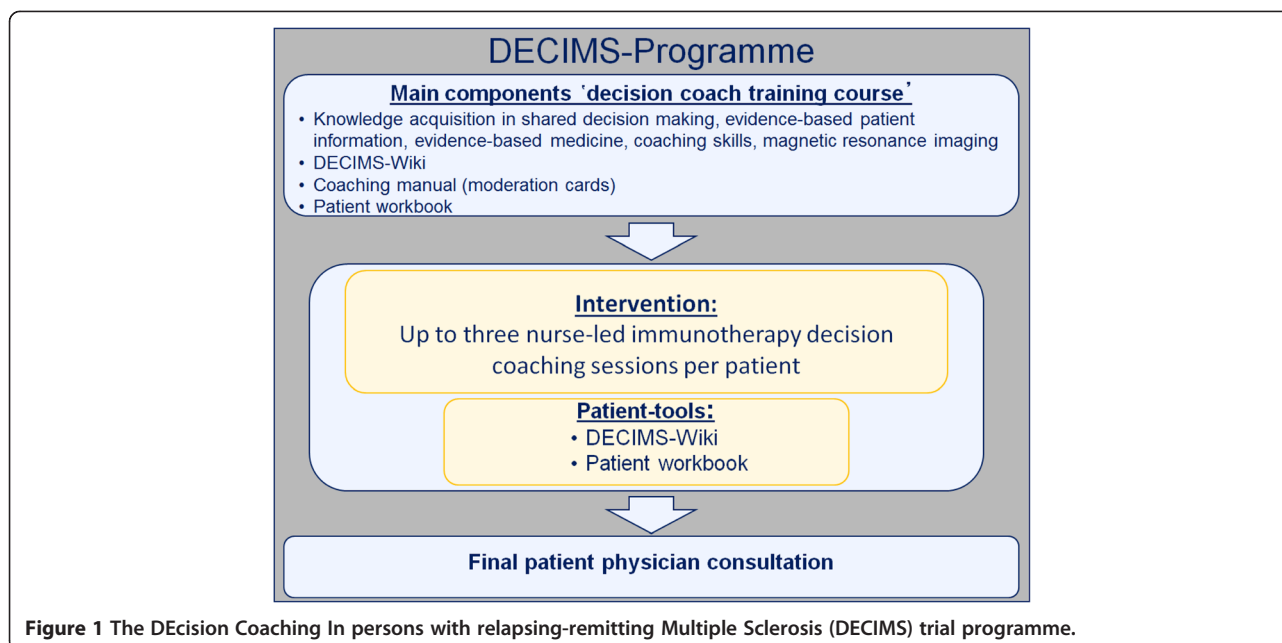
DECIMS-Programme

Main components 'decision coach training course'
• Knowledge acquisition in shared decision making, evidence-based patient information, evidence-based medicine, coaching skills, magnetic resonance imaging
• DECIMS-Wiki
• Coaching manual (moderation cards)
• Patient workbook

Intervention:
Up to three nurse-led immunotherapy decision coaching sessions per patient

Patient-tools:
• DECIMS-Wiki
• Patient workbook

Final patient physician consultation

Figure 1 The DEcision Coaching In persons with relapsing-remitting Multiple Sclerosis (DECIMS) trial programme.